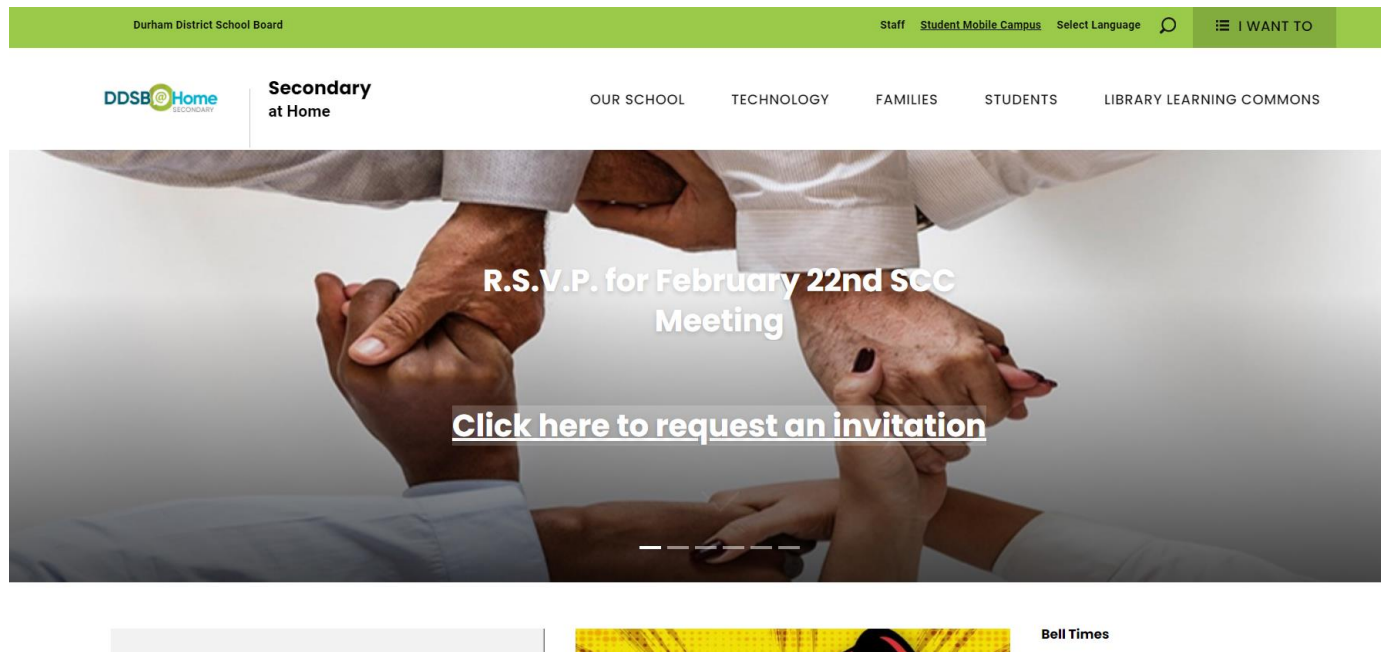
Durham District School Board

Staff Student Mobile Campus Select Language I WANT TO

DDSB@Home SECONDARY

Secondary at Home

OUR SCHOOL TECHNOLOGY FAMILIES STUDENTS LIBRARY LEARNING COMMONS

R.S.V.P. for February 22nd SCC Meeting

Click here to request an invitation

Bell Times